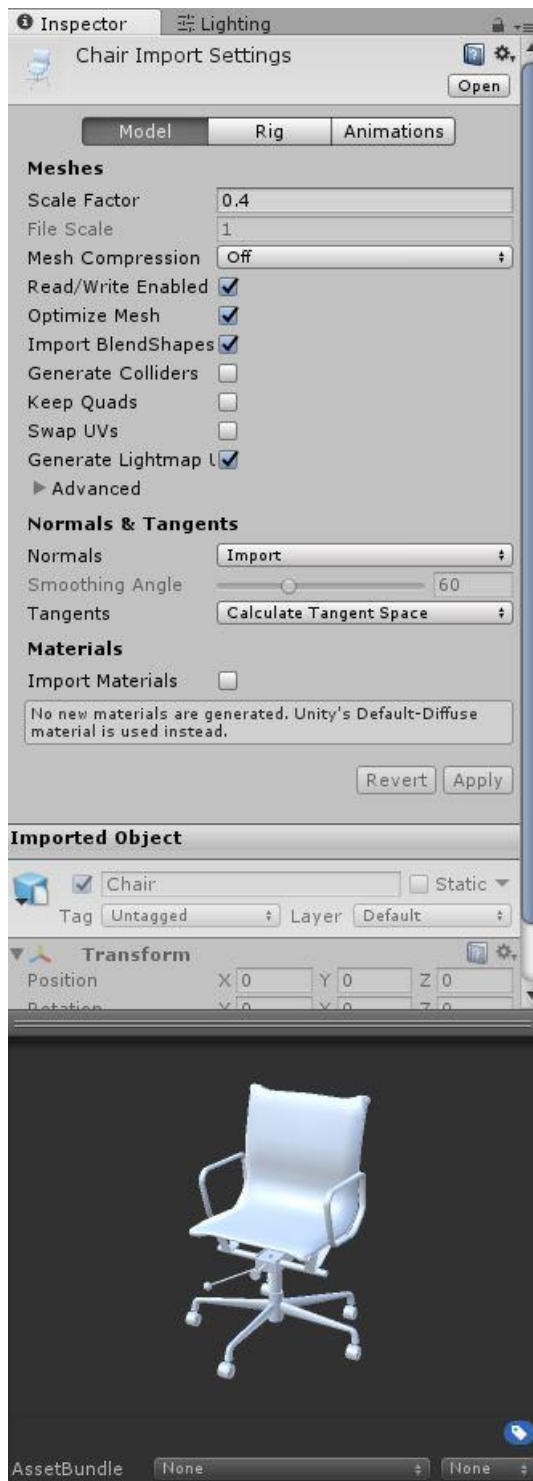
Inspector Lighting

Chair Import Settings

Open

Model Rig Animations

Meshes

Scale Factor 0.4

File Scale 1

Mesh Compression Off

Read/Write Enabled

Optimize Mesh

Import BlendShapes

Generate Colliders

Keep Quads

Swap UVs

Generate Lightmap U

Advanced

Normals & Tangents

Normals Import

Smoothing Angle 60

Tangents Calculate Tangent Space

Materials

Import Materials

No new materials are generated. Unity's Default-Diffuse material is used instead.

Revert Apply

Imported Object

Chair Static

Tag Untagged Layer Default

Transform

Position X 0 Y 0 Z 0

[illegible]

AssetBundle None None